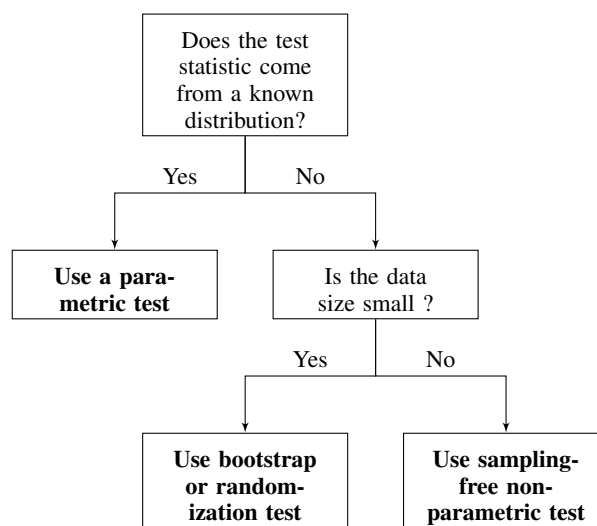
Does the test statistic come from a known distribution?

Yes

No

**Use a parametric test**

Is the data size small ?

Yes

No

**Use bootstrap or randomization test**

**Use sampling-free non-parametric test**